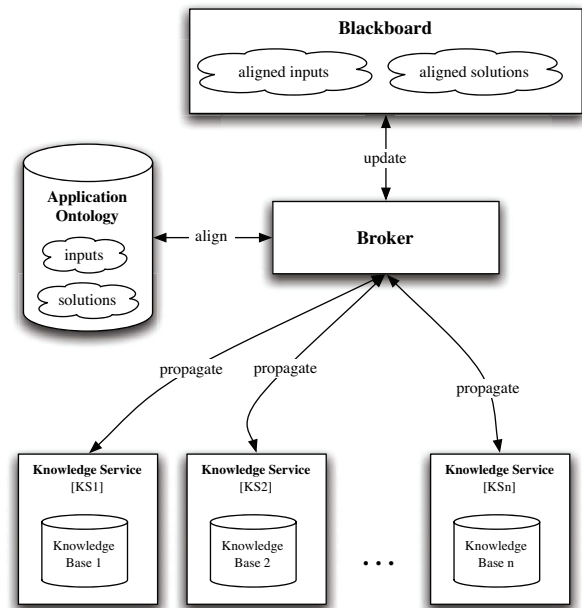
Blackboard

aligned inputs

aligned solutions

update

Application Ontology

inputs

solutions

align

Broker

propagate

propagate

propagate

Knowledge Service [KS1]

Knowledge Base 1

Knowledge Service [KS2]

Knowledge Base 2

• • •

Knowledge Service [KSn]

Knowledge Base n